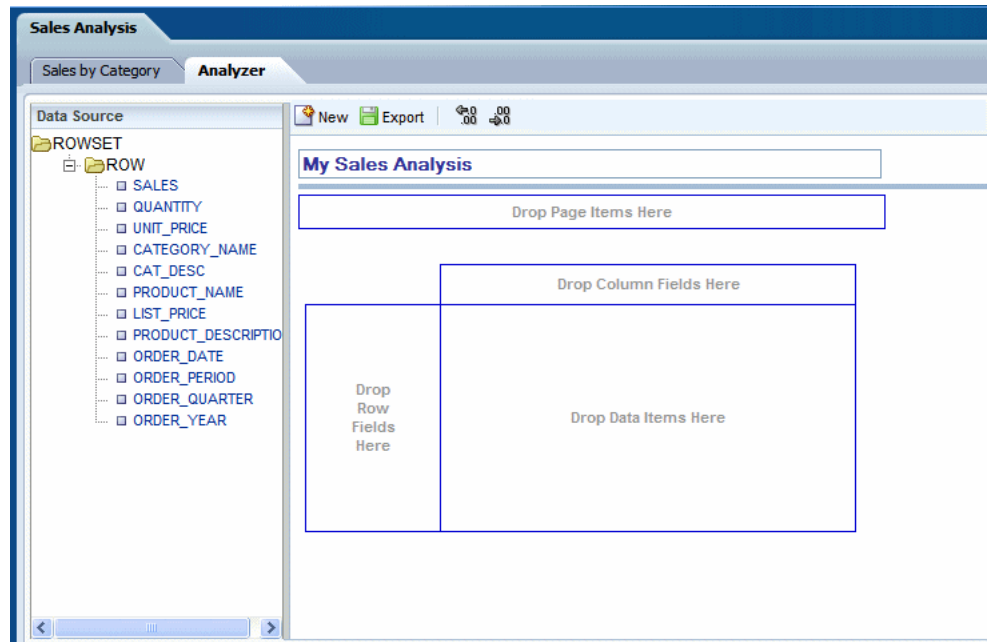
Sales Analysis

Sales by Category

Analyzer

Data Source

ROWSET

ROW

SALES

QUANTITY

UNIT_PRICE

CATEGORY_NAME

CAT_DESC

PRODUCT_NAME

LIST_PRICE

PRODUCT_DESCRIPTIO

ORDER_DATE

ORDER_PERIOD

ORDER_QUARTER

ORDER_YEAR

New Export

My Sales Analysis

Drop Page Items Here

Drop Column Fields Here

Drop Row Fields Here

Drop Data Items Here